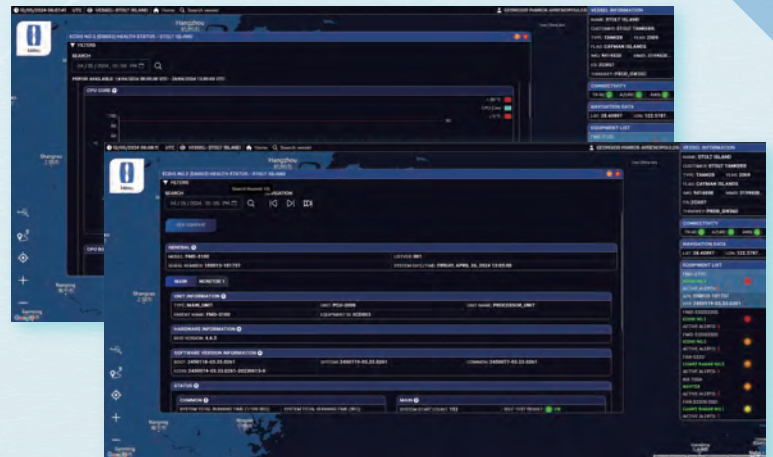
02/05/2024 06:07:41 UTC VESSEL: STOLT ISLAND Home Search vessel
GEORGIOS PAVLOS ARSENOPOULOS VESSEL INFORMATION
Hangzhou
ECDIS NO.2 (DANGO) HEALTH STATUS - STOLT ISLAND
FILTERS
SEARCH
04 / 25 / 2024, 00:00 PM
PERIOD AVAILABLE 14/04/2024 00:00:00 UTC - 28/05/2024 13:00:00 UTC
CPU CORE
NAME: STOLT ISLAND
CUSTOMER: STOLT TANKERS
TYPE: TANKER YEAR: 2009
FLAG: CAYMAN ISLANDS
CONNECTIVITY
NAVIGATION DATA
EQUIPMENT LIST
CPU BO

02/05/2024 06:08:11 UTC VESSEL: STOLT ISLAND Home Search vessel
GEORGIOS PAVLOS ARSENOPOULOS VESSEL INFORMATION
Hangzhou
ECDIS NO.2 (DANGO) HEALTH STATUS - STOLT ISLAND
FILTERS
SEARCH
Search Nearest 12h
NAVIGATION
04 / 25 / 2024, 00:00 PM
GENERAL
MODEL: FMD-3100
SERIAL NUMBER:
MAIN MONITOR 1
UNIT INFORMATION
TYPE: MAIN_UNIT
UNIT: PCU-3000
UNIT NAME: PROCESSOR_UNIT
PARENT NAME: FMD-3100
HARDWARE INFORMATION
SOFTWARE VERSION INFORMATION
STATUS
COMMON
MAIN
NAME: STOLT ISLAND
CUSTOMER: STOLT TANKERS
TYPE: TANKER YEAR: 2009
FLAG: CAYMAN ISLANDS
CONNECTIVITY
NAVIGATION DATA
EQUIPMENT LIST
ECDIS NO.1
ACTIVE ALERTS
ECDIS NO.2
ACTIVE ALERTS
RADAR
ACTIVE ALERTS
CHART RADAR NO.1
CHART RADAR NO.2